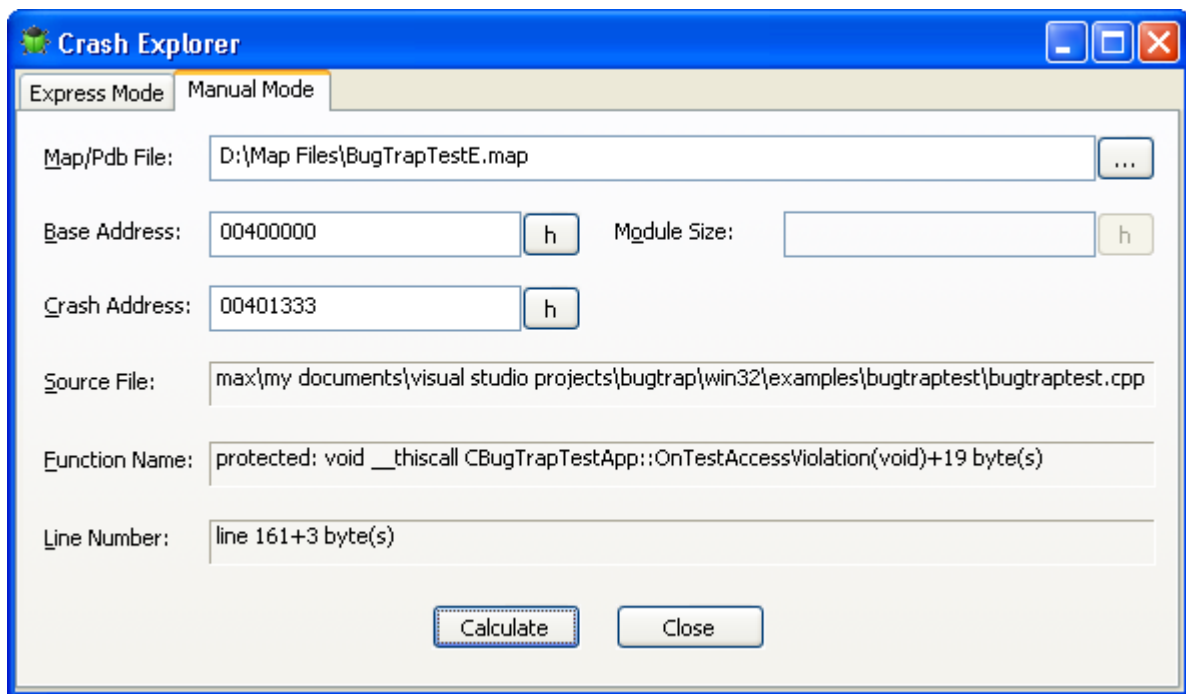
Crash Explorer

Express Mode | Manual Mode

Map/Pdb File: D:\Map Files\BugTrapTestE.map ...

Base Address: 00400000 h Module Size: h

Crash Address: 00401333 h

Source File: max\my documents\visual studio projects\bugtrap\win32\examples\bugtraptest\bugtraptest.cpp

Function Name: protected: void __thiscall CBugTrapTestApp::OnTestAccessViolation(void)+19 byte(s)

Line Number: line 161+3 byte(s)

Calculate Close